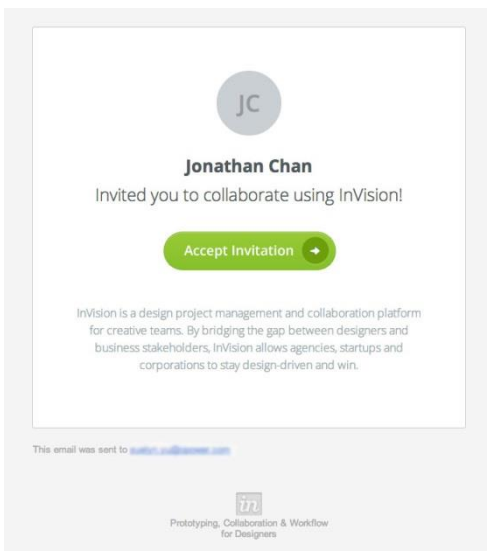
JC

Jonathan Chan

Invited you to collaborate using InVision!

Accept Invitation

InVision is a design project management and collaboration platform for creative teams. By bridging the gap between designers and business stakeholders, InVision allows agencies, startups and corporations to stay design-driven and win.

This email was sent to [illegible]

in

Prototyping, Collaboration & Workflow for Designers